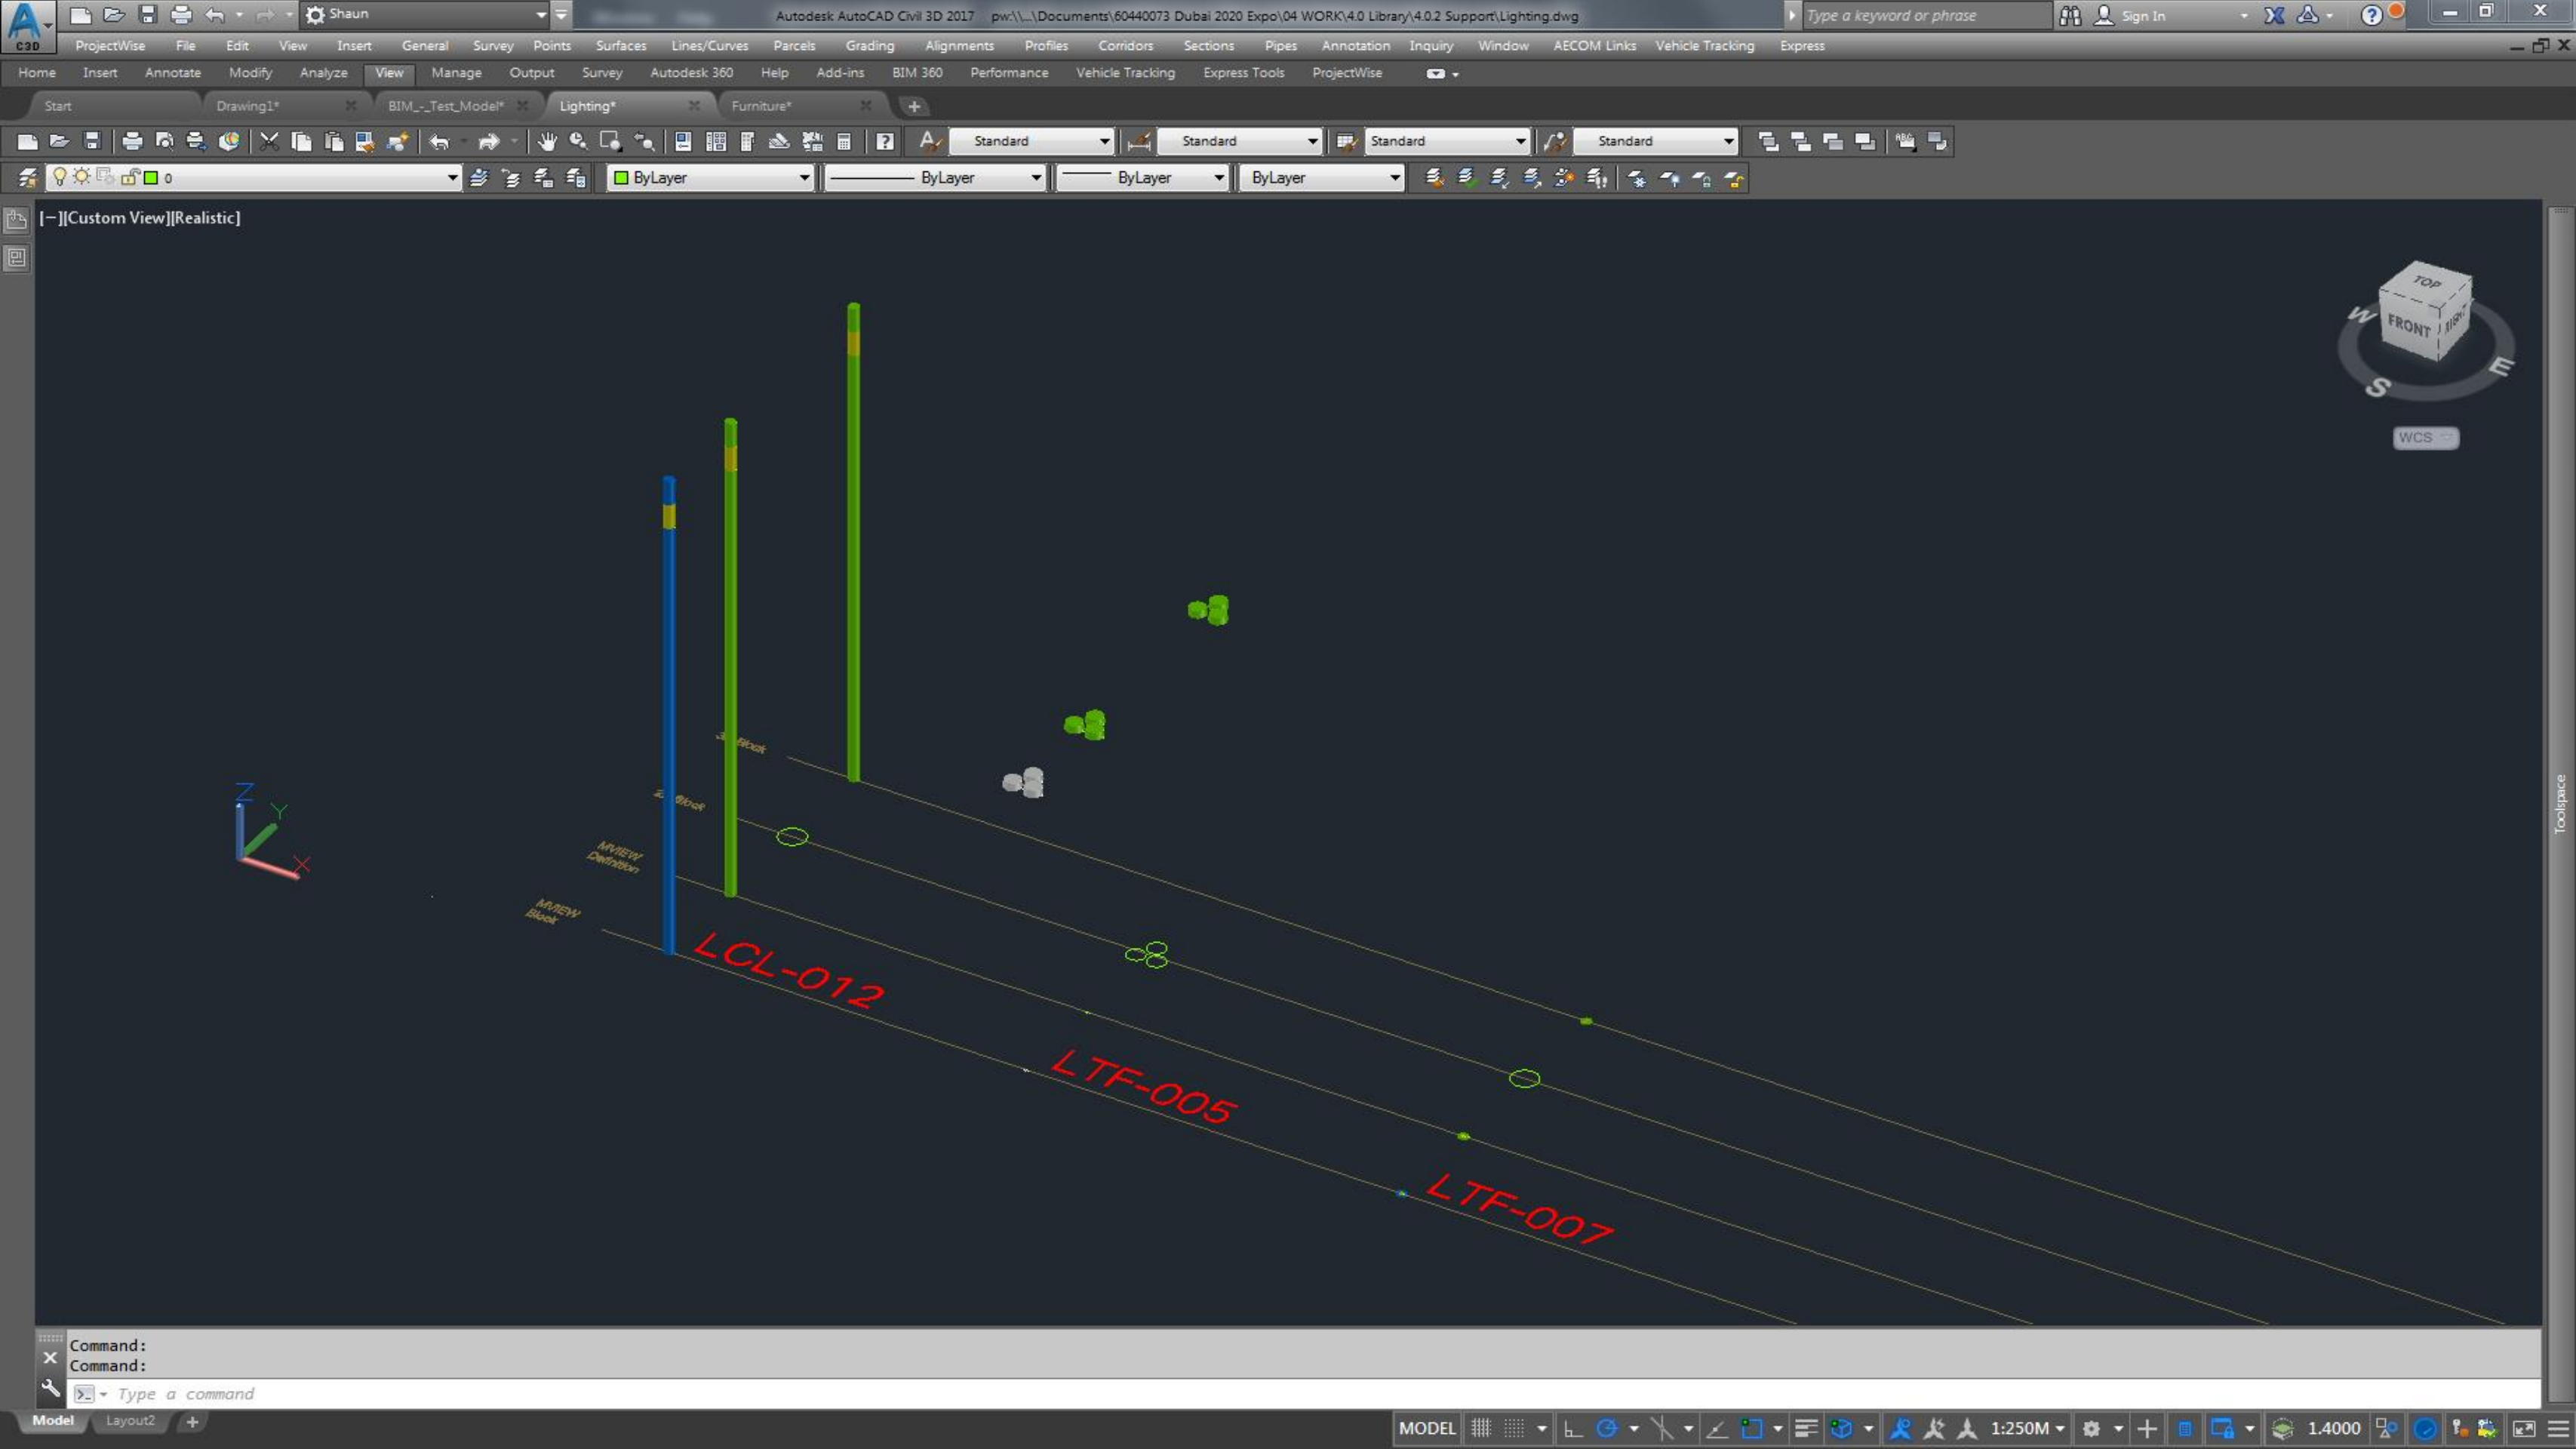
C3D Shaun Autodesk AutoCAD Civil 3D 2017 pw:\\...\Documents\60440073 Dubai 2020 Expo\04 WORK\4.0 Library\4.0.2 Support\Lighting.dwg Type a keyword or phrase Sign In

ProjectWise File Edit View Insert General Survey Points Surfaces Lines/Curves Parcels Grading Alignments Profiles Corridors Sections Pipes Annotation Inquiry Window AECOM Links Vehicle Tracking Express

Home Insert Annotate Modify Analyze View Manage Output Survey Autodesk 360 Help Add-ins BIM 360 Performance Vehicle Tracking Express Tools ProjectWise

Start Drawing1* BIM_-_Test_Model* Lighting* Furniture*

Standard Standard Standard Standard

0 ByLayer ByLayer ByLayer ByLayer

[−][Custom View][Realistic]

TOP FRONT RIGHT W E S

WCS

Z Y X

Block

Block

MVIEW Definition

MVIEW Block

LCL-012

LTF-005

LTF-007

Toolspace

Command:
Command:
Type a command

Model Layout2

MODEL 1:250M 1.4000